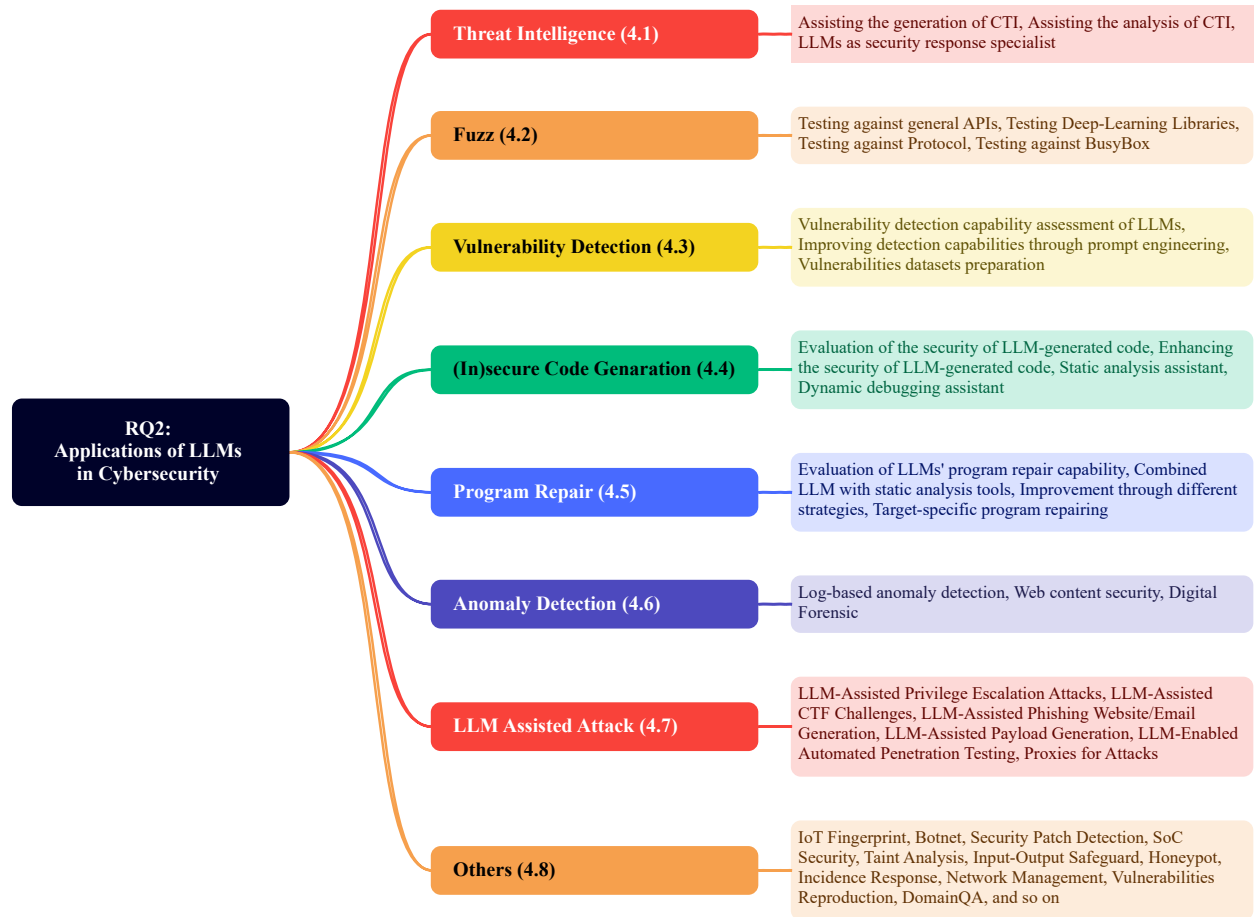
RQ2:
Applications of LLMs
in Cybersecurity

Threat Intelligence (4.1)

Assisting the generation of CTI, Assisting the analysis of CTI, LLMs as security response specialist

Fuzz (4.2)

Testing against general APIs, Testing Deep-Learning Libraries, Testing against Protocol, Testing against BusyBox

Vulnerability Detection (4.3)

Vulnerability detection capability assessment of LLMs, Improving detection capabilities through prompt engineering, Vulnerabilities datasets preparation

(In)secure Code Genaration (4.4)

Evaluation of the security of LLM-generated code, Enhancing the security of LLM-generated code, Static analysis assistant, Dynamic debugging assistant

Program Repair (4.5)

Evaluation of LLMs' program repair capability, Combined LLM with static analysis tools, Improvement through different strategies, Target-specific program repairing

Anomaly Detection (4.6)

Log-based anomaly detection, Web content security, Digital Forensic

LLM Assisted Attack (4.7)

LLM-Assisted Privilege Escalation Attacks, LLM-Assisted CTF Challenges, LLM-Assisted Phishing Website/Email Generation, LLM-Assisted Payload Generation, LLM-Enabled Automated Penetration Testing, Proxies for Attacks

Others (4.8)

IoT Fingerprint, Botnet, Security Patch Detection, SoC Security, Taint Analysis, Input-Output Safeguard, Honeypot, Incidence Response, Network Management, Vulnerabilities Reproduction, DomainQA, and so on